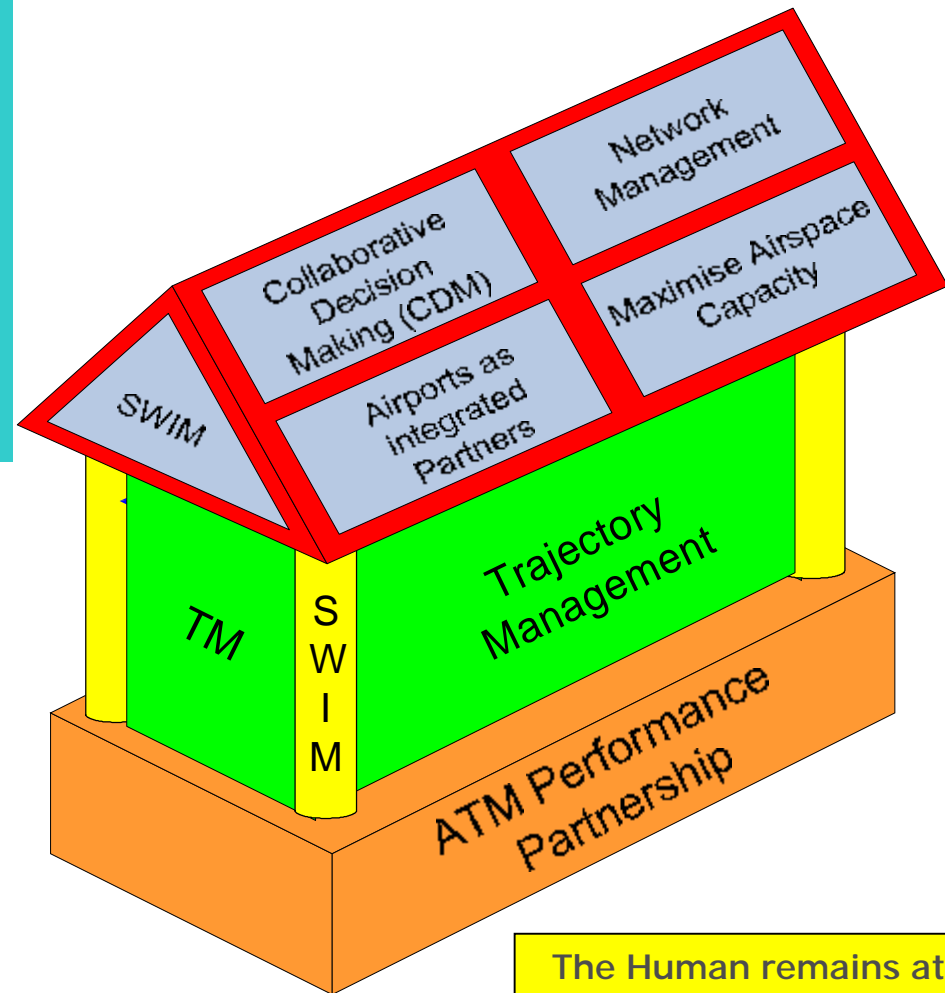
SWIM

Collaborative Decision Making (CDM)

Network Management

Airports as integrated Partners

Maximise Airspace Capacity

TM

S W I M

Trajectory Management

ATM Performance Partnership

The Human remains at